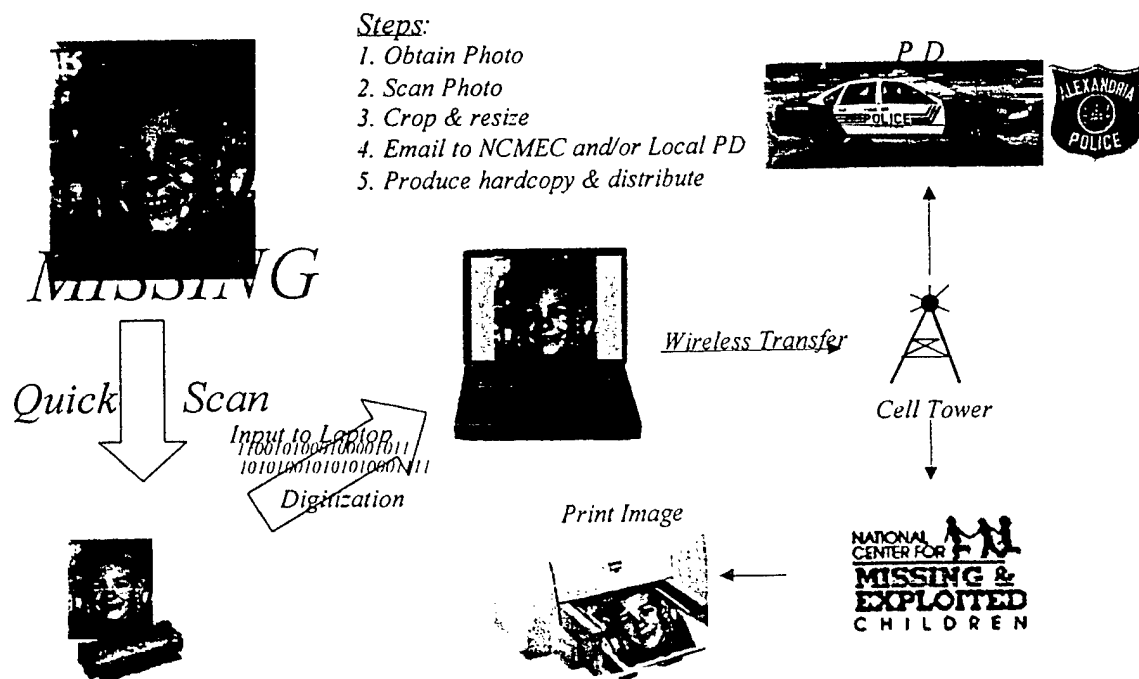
Steps:
1. Obtain Photo
2. Scan Photo
3. Crop & resize
4. Email to NCMEC and/or Local PD
5. Produce hardcopy & distribute

P D

POLICE

ALEXANDRIA POLICE

MISSING

Wireless Transfer

Cell Tower

Quick Scan

Input to Laptop
11001010011000001011
10101001010101000111

Digitization

Print Image

NATIONAL CENTER FOR MISSING & EXPLOITED CHILDREN